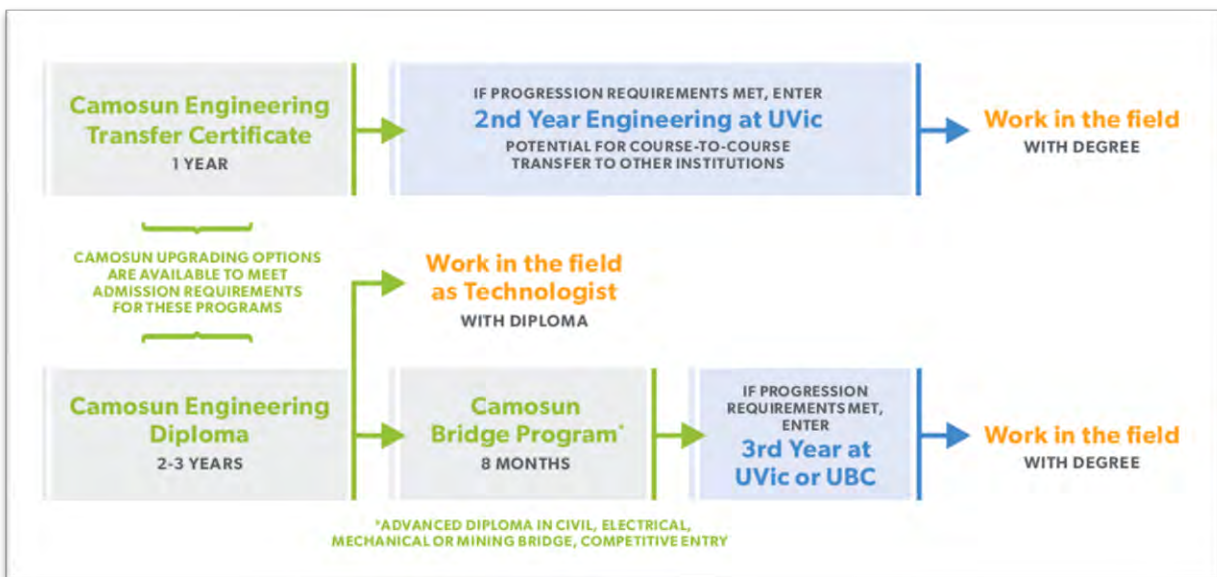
Camosun Engineering Transfer Certificate
1 YEAR

IF PROGRESSION REQUIREMENTS MET, ENTER
2nd Year Engineering at UVic
POTENTIAL FOR COURSE-TO-COURSE TRANSFER TO OTHER INSTITUTIONS

Work in the field
WITH DEGREE

CAMOSUN UPGRADING OPTIONS ARE AVAILABLE TO MEET ADMISSION REQUIREMENTS FOR THESE PROGRAMS

Work in the field as Technologist
WITH DIPLOMA

Camosun Engineering Diploma
2-3 YEARS

Camosun Bridge Program*
8 MONTHS

IF PROGRESSION REQUIREMENTS MET, ENTER
3rd Year at UVic or UBC

Work in the field
WITH DEGREE

*ADVANCED DIPLOMA IN CIVIL, ELECTRICAL, MECHANICAL OR MINING BRIDGE, COMPETITIVE ENTRY